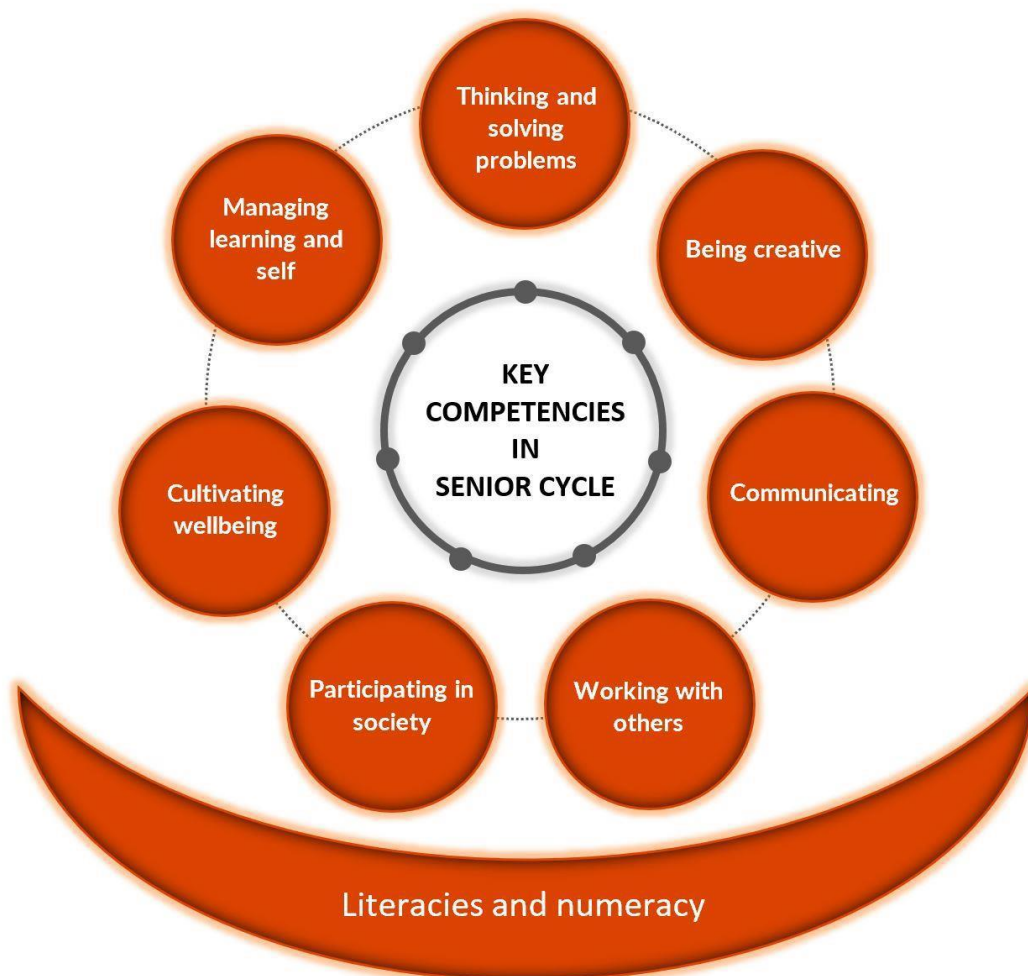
KEY COMPETENCIES IN SENIOR CYCLE

Thinking and solving problems

Being creative

Communicating

Working with others

Participating in society

Cultivating wellbeing

Managing learning and self

Literacies and numeracy